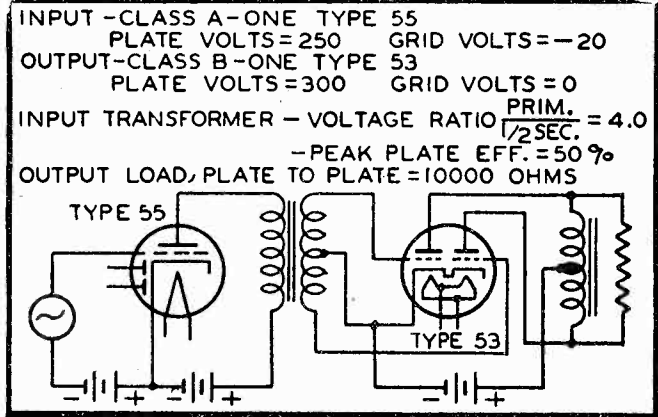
INPUT - CLASS A - ONE TYPE 55
PLATE VOLTS = 250 GRID VOLTS = −20
OUTPUT - CLASS B - ONE TYPE 53
PLATE VOLTS = 300 GRID VOLTS = 0
INPUT TRANSFORMER − VOLTAGE RATIO $\frac{PRIM.}{1/2 SEC.}$ = 4.0
− PEAK PLATE EFF. = 50 %
OUTPUT LOAD, PLATE TO PLATE = 10000 OHMS

TYPE 55

TYPE 53

− + − +

− +